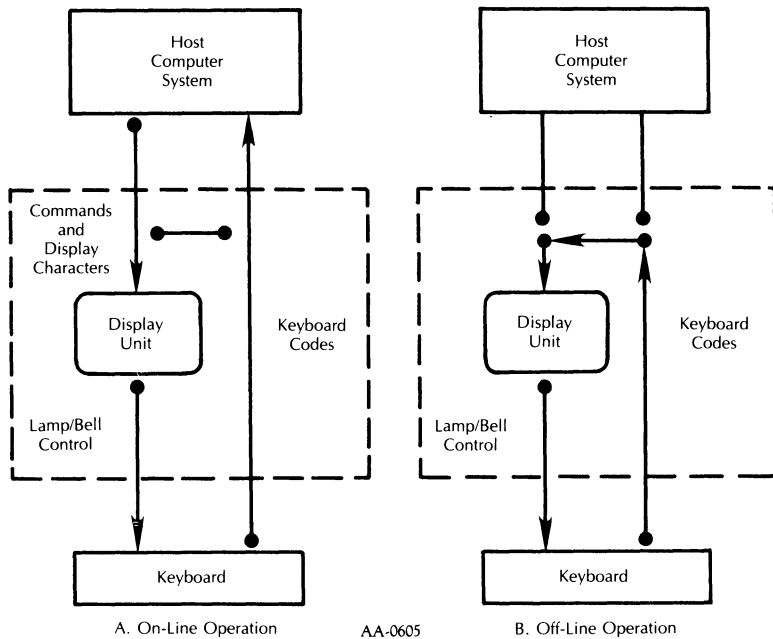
Host Computer System

Commands and Display Characters

Display Unit

Keyboard Codes

Lamp/Bell Control

Keyboard

A. On-Line Operation

Host Computer System

Display Unit

Keyboard Codes

Lamp/Bell Control

Keyboard

B. Off-Line Operation

AA-0605